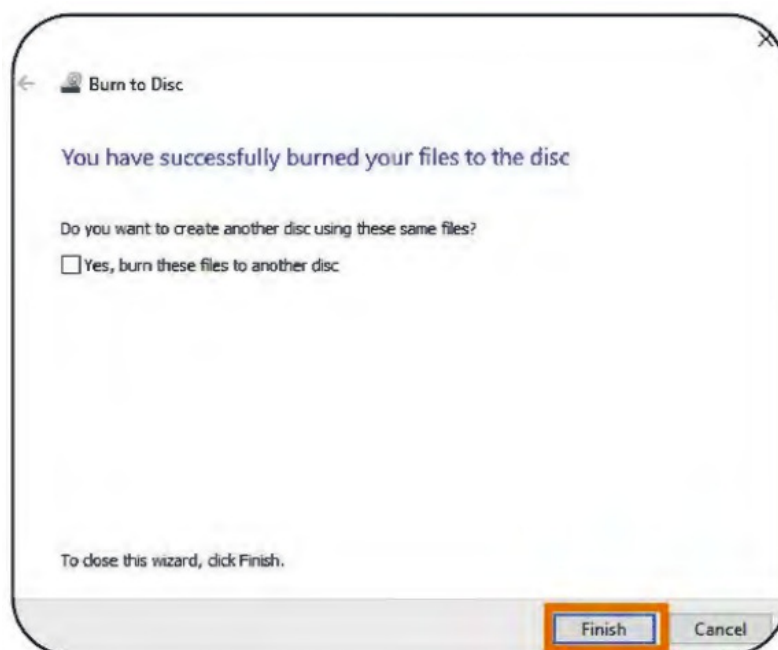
Burn to Disc

You have successfully burned your files to the disc

Do you want to create another disc using these same files?

Yes, burn these files to another disc

To close this wizard, click Finish.

Finish

Cancel